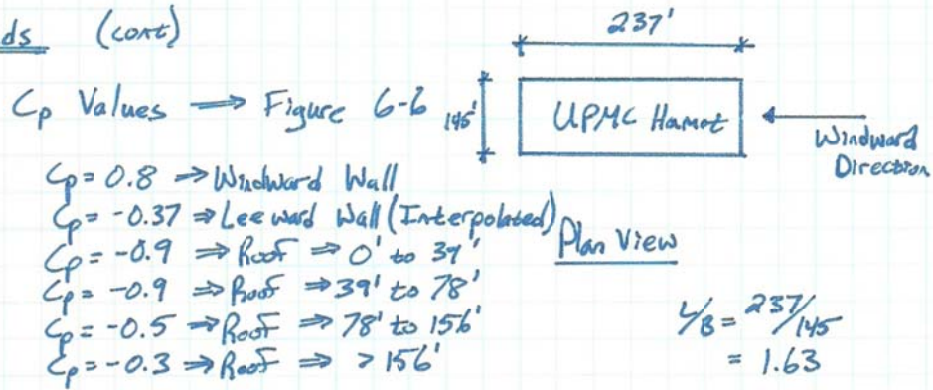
ds (cont)

237'

$C_p$ Values ⟹ Figure 6-6

145'

UPMC Hamot

Windward Direction

$C_p = 0.8$ → Windward Wall
$C_p = -0.37$ ⇒ Leeward Wall (Interpolated)
$C_p = -0.9$ ⇒ Roof ⇒ 0' to 39'
$C_p = -0.9$ ⇒ Roof ⇒ 39' to 78'
$C_p = -0.5$ → Roof ⇒ 78' to 156'
$C_p = -0.3$ ⇒ Roof ⇒ > 156'

Plan View

$L/B = 237/145$
$= 1.63$